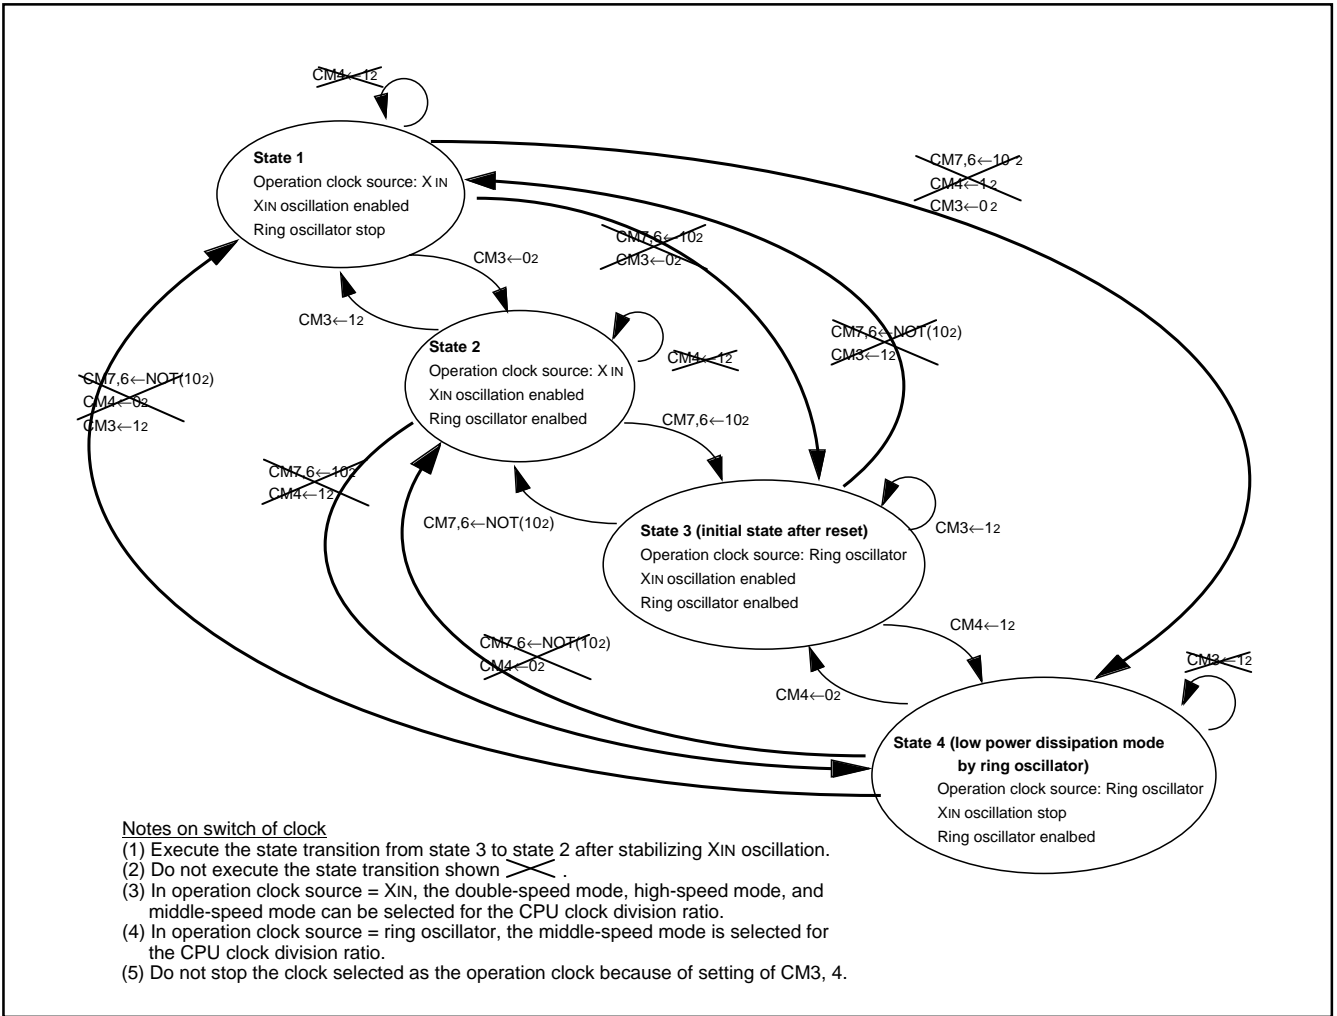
CM4←$1_2$

State 1
Operation clock source: $X_{IN}$
$X_{IN}$ oscillation enabled
Ring oscillator stop

CM7,6←$10_2$
CM4←$1_2$
CM3←$0_2$

CM3←$0_2$

CM7,6←$10_2$
CM3←$0_2$

CM3←$1_2$

State 2
Operation clock source: $X_{IN}$
$X_{IN}$ oscillation enabled
Ring oscillator enalbed

CM4←$1_2$

CM7,6←NOT($10_2$)
CM3←$1_2$

CM7,6←NOT($10_2$)
CM4←$0_2$
CM3←$1_2$

CM7,6←$10_2$

CM7,6←$10_2$
CM4←$1_2$

CM7,6←NOT($10_2$)

State 3 (initial state after reset)
Operation clock source: Ring oscillator
$X_{IN}$ oscillation enabled
Ring oscillator enalbed

CM3←$1_2$

CM7,6←NOT($10_2$)
CM4←$0_2$

CM4←$1_2$

CM4←$0_2$

CM3←$1_2$

State 4 (low power dissipation mode by ring oscillator)
Operation clock source: Ring oscillator
$X_{IN}$ oscillation stop
Ring oscillator enalbed

Notes on switch of clock
(1) Execute the state transition from state 3 to state 2 after stabilizing $X_{IN}$ oscillation.
(2) Do not execute the state transition shown .
(3) In operation clock source = $X_{IN}$, the double-speed mode, high-speed mode, and middle-speed mode can be selected for the CPU clock division ratio.
(4) In operation clock source = ring oscillator, the middle-speed mode is selected for the CPU clock division ratio.
(5) Do not stop the clock selected as the operation clock because of setting of CM3, 4.